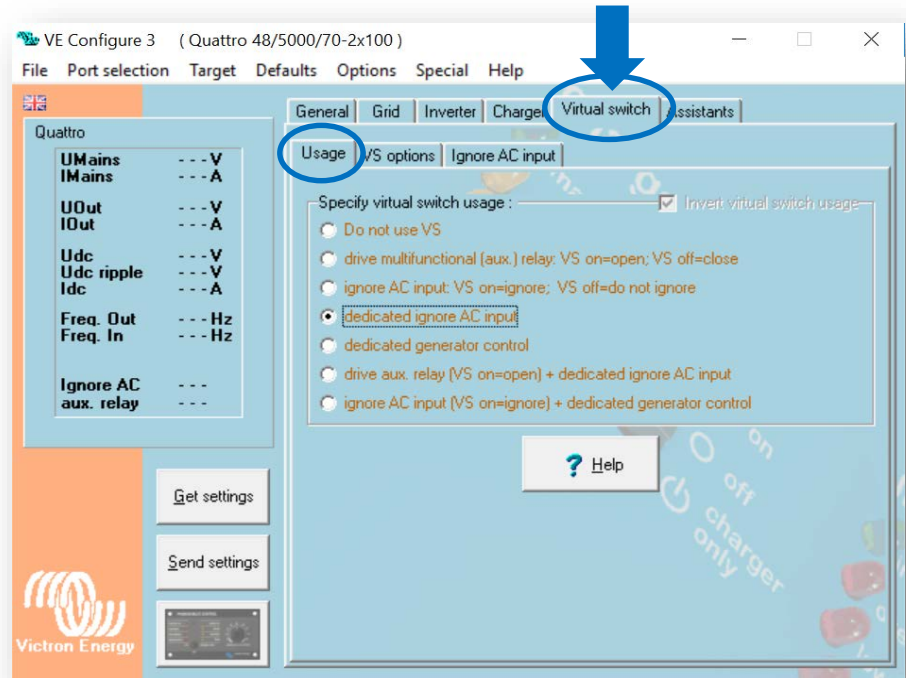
VE Configure 3 ( Quattro 48/5000/70-2x100 )

File Port selection Target Defaults Options Special Help

Quattro

UMains - - - V
IMains - - - A

UOut - - - V
IOut - - - A

Udc - - - V
Udc ripple - - - V
Idc - - - A

Freq. Out - - - Hz
Freq. In - - - Hz

Ignore AC - - -
aux. relay - - -

Get settings

Send settings

Victron Energy

General Grid Inverter Charger Virtual switch Assistants

Usage VS options Ignore AC input

Specify virtual switch usage :

Invert virtual switch usage

Do not use VS

drive multifunctional (aux.) relay: VS on=open; VS off=close

ignore AC input: VS on=ignore; VS off=do not ignore

dedicated ignore AC input

dedicated generator control

drive aux. relay (VS on=open) + dedicated ignore AC input

ignore AC input (VS on=ignore) + dedicated generator control

Help

on

off

charger only